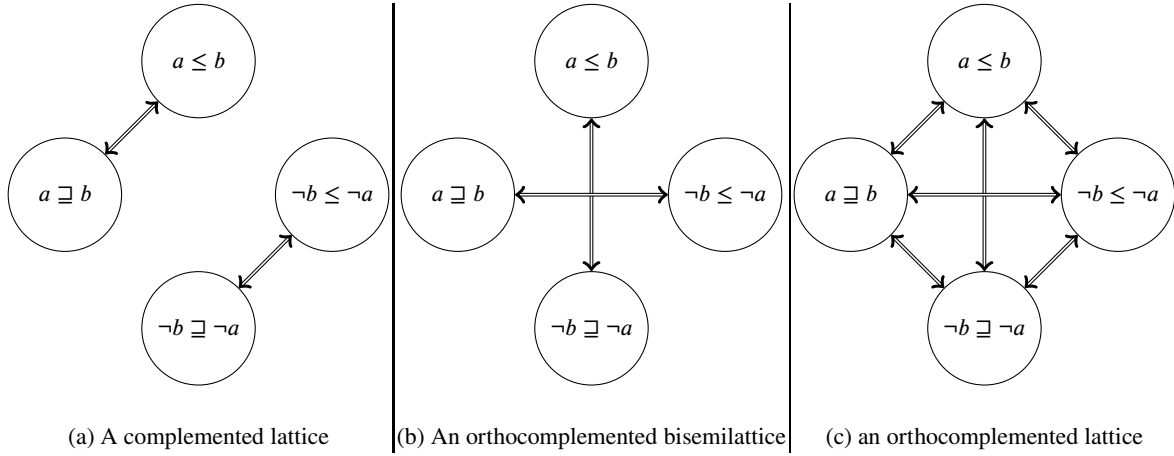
$a \leq b$

$a \sqsupseteq b$

$\neg b \leq \neg a$

$\neg b \sqsupseteq \neg a$

(a) A complemented lattice

$a \leq b$

$a \sqsupseteq b$

$\neg b \leq \neg a$

$\neg b \sqsupseteq \neg a$

(b) An orthocomplemented bisemilattice

$a \leq b$

$a \sqsupseteq b$

$\neg b \leq \neg a$

$\neg b \sqsupseteq \neg a$

(c) an orthocomplemented lattice